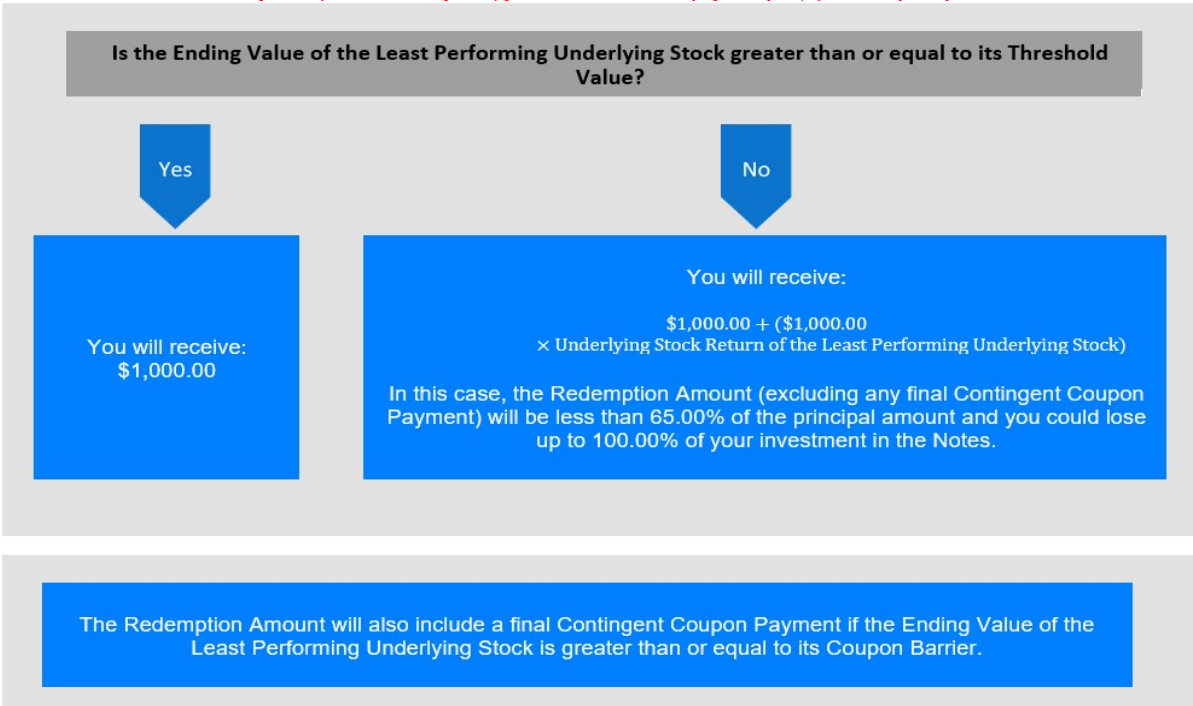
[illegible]

Is the Ending Value of the Least Performing Underlying Stock greater than or equal to its Threshold Value?

Yes

No

You will receive: \$1,000.00

You will receive:

$\$1,000.00 + (\$1,000.00 \times \text{Underlying Stock Return of the Least Performing Underlying Stock})$

In this case, the Redemption Amount (excluding any final Contingent Coupon Payment) will be less than 65.00% of the principal amount and you could lose up to 100.00% of your investment in the Notes.

The Redemption Amount will also include a final Contingent Coupon Payment if the Ending Value of the Least Performing Underlying Stock is greater than or equal to its Coupon Barrier.